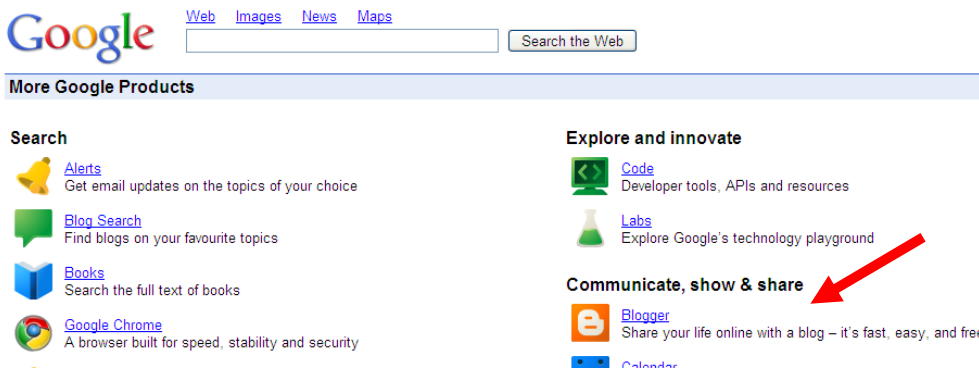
Google

Web Images News Maps

Search the Web

More Google Products

Search

Alerts
Get email updates on the topics of your choice

Blog Search
Find blogs on your favourite topics

Books
Search the full text of books

Google Chrome
A browser built for speed, stability and security

Explore and innovate

Code
Developer tools, APIs and resources

Labs
Explore Google's technology playground

Communicate, show & share

Blogger
Share your life online with a blog – it's fast, easy, and fre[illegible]

Calendar